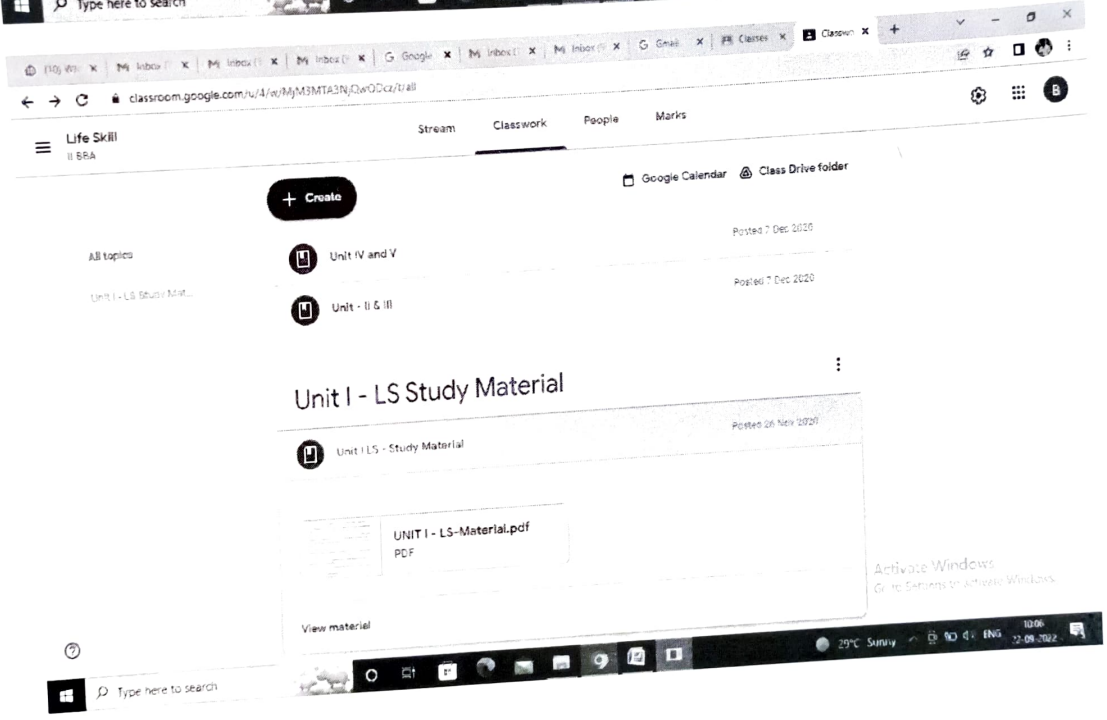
Type here to search

(10) Wh | Inbox ( | Inbox ( | Inbox ( | Google | Inbox ( | Inbox ( | Gmail | Classes | Classwo | +

classroom.google.com/u/4/w/MjM3MTA3NjQwODcz/t/all

B

Life Skill
II BBA

Stream | Classwork | People | Marks

+ Create

Google Calendar | Class Drive folder

All topics

Unit I - LS Study Mat...

Unit IV and V
Posted 7 Dec 2020

Unit - II & III
Posted 7 Dec 2020

Unit I - LS Study Material

Unit I LS - Study Material
Posted 26 Nov 2020

UNIT I - LS-Material.pdf
PDF

View material

Activate Windows
Go to Settings to activate Windows.

Type here to search

29°C Sunny | ENG | 10:06 | 22-09-2022